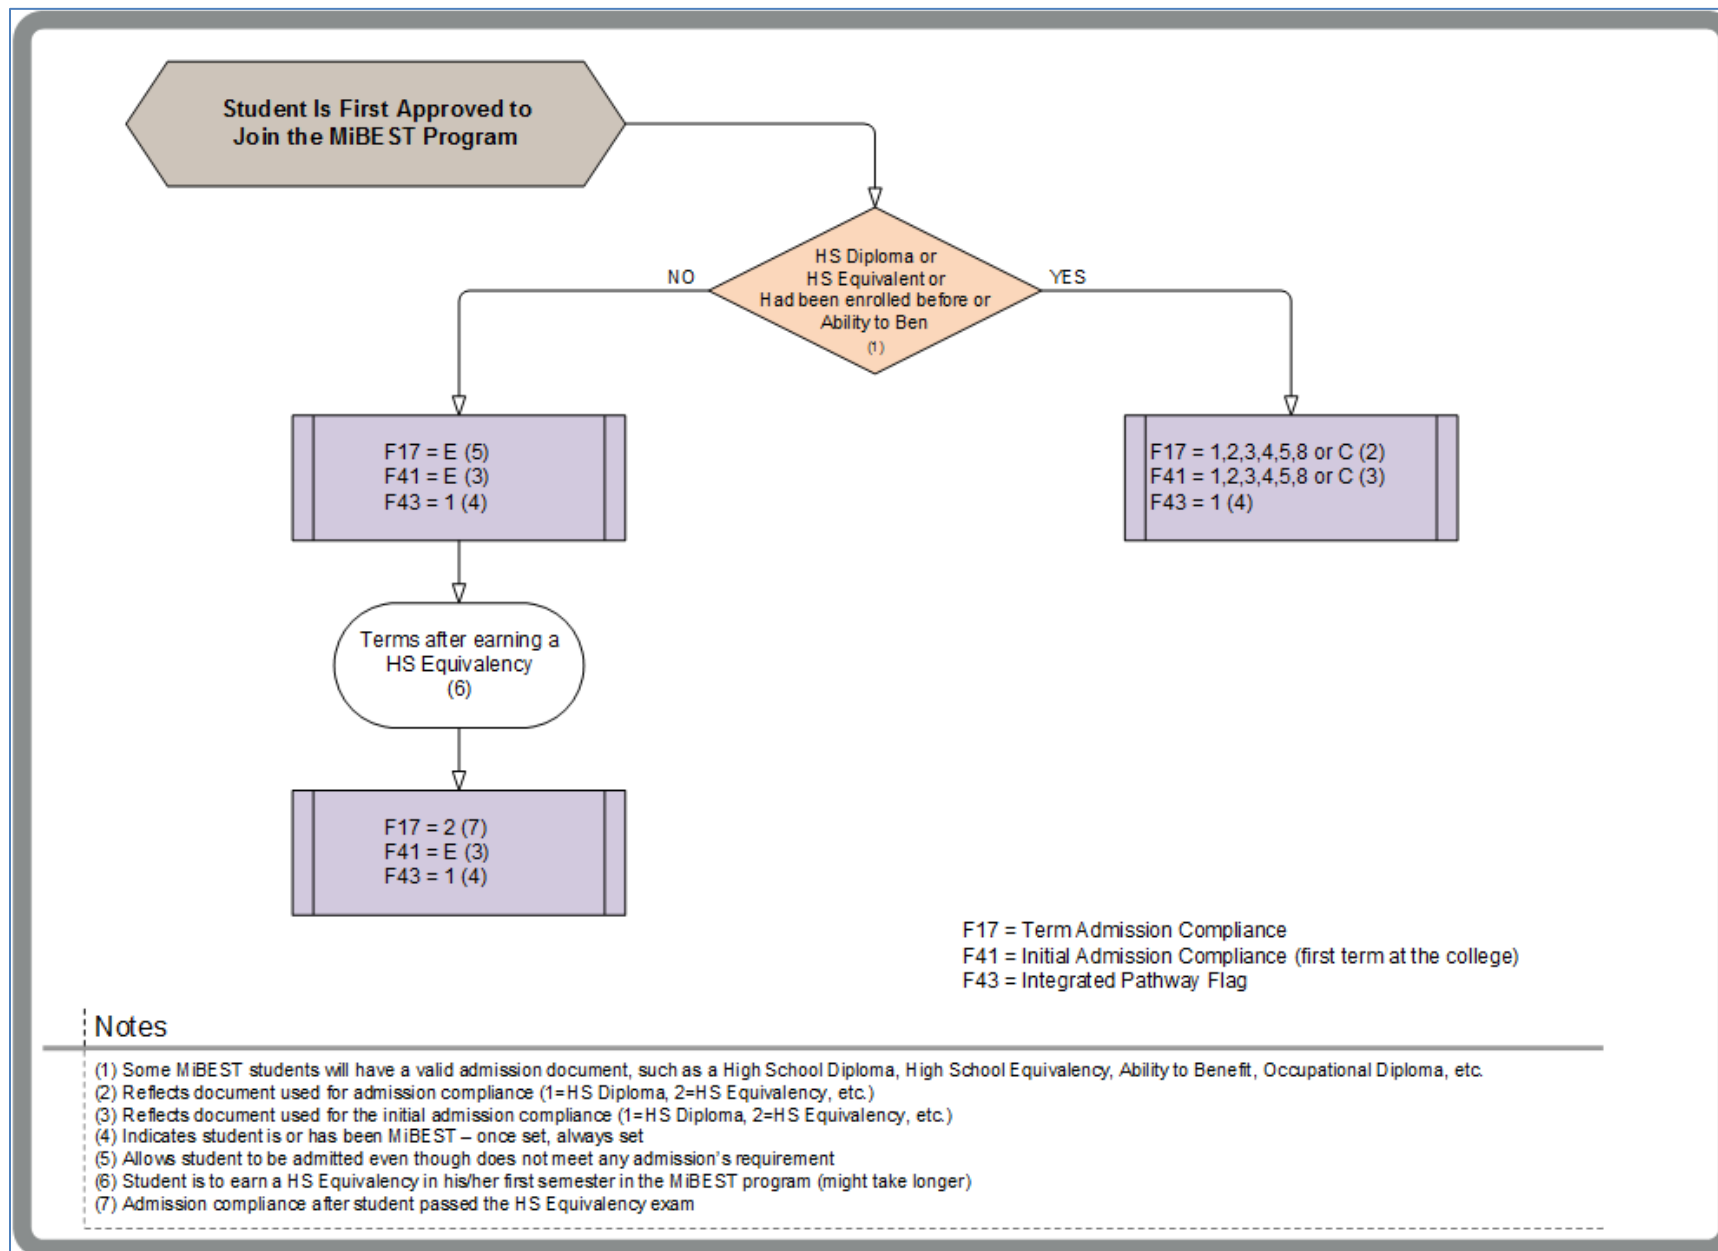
Student Is First Approved to Join the MiBEST Program

HS Diploma or HS Equivalent or Had been enrolled before or Ability to Ben (1)

NO

YES

F17 = E (5)
F41 = E (3)
F43 = 1 (4)

F17 = 1,2,3,4,5,8 or C (2)
F41 = 1,2,3,4,5,8 or C (3)
F43 = 1 (4)

Terms after earning a HS Equivalency (6)

F17 = 2 (7)
F41 = E (3)
F43 = 1 (4)

F17 = Term Admission Compliance
F41 = Initial Admission Compliance (first term at the college)
F43 = Integrated Pathway Flag

Notes

(1) Some MiBEST students will have a valid admission document, such as a High School Diploma, High School Equivalency, Ability to Benefit, Occupational Diploma, etc.
(2) Reflects document used for admission compliance (1=HS Diploma, 2=HS Equivalency, etc.)
(3) Reflects document used for the initial admission compliance (1=HS Diploma, 2=HS Equivalency, etc.)
(4) Indicates student is or has been MiBEST – once set, always set
(5) Allows student to be admitted even though does not meet any admission's requirement
(6) Student is to earn a HS Equivalency in his/her first semester in the MiBEST program (might take longer)
(7) Admission compliance after student passed the HS Equivalency exam